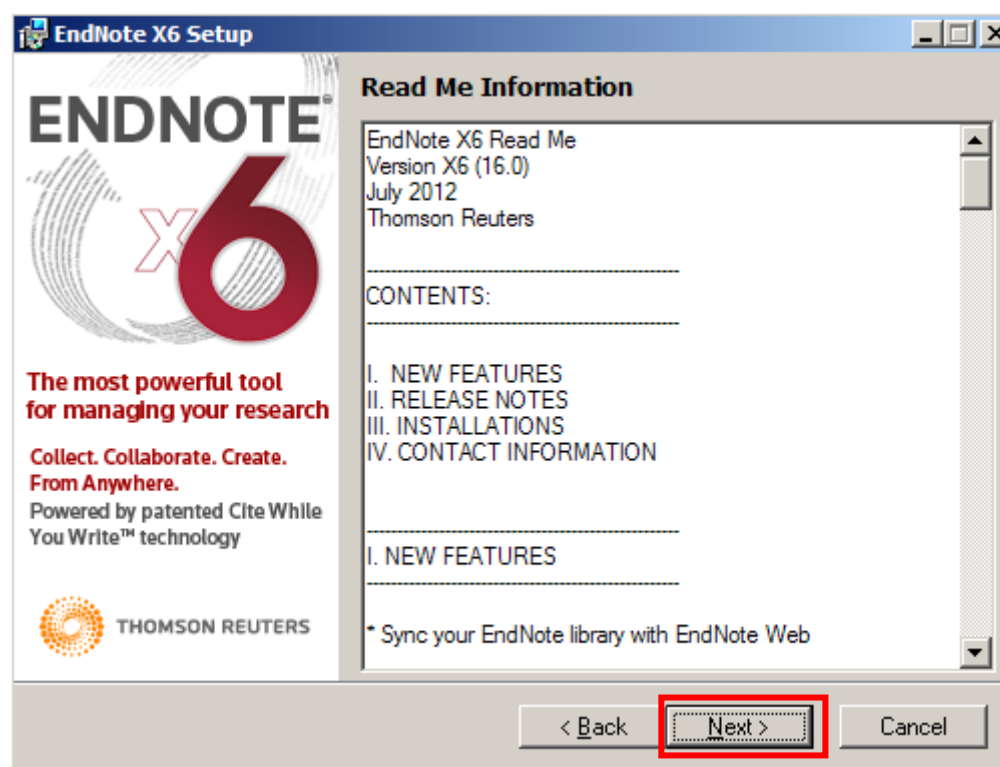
EndNote X6 Setup

ENDNOTE®
X6

The most powerful tool for managing your research

Collect. Collaborate. Create. From Anywhere.

Powered by patented Cite While You Write™ technology

THOMSON REUTERS

Read Me Information

EndNote X6 Read Me
Version X6 (16.0)
July 2012
Thomson Reuters

------------------------------------------------
CONTENTS:
------------------------------------------------

I. NEW FEATURES
II. RELEASE NOTES
III. INSTALLATIONS
IV. CONTACT INFORMATION

------------------------------------------------
I. NEW FEATURES
------------------------------------------------

* Sync your EndNote library with EndNote Web

< Back   Next >   Cancel